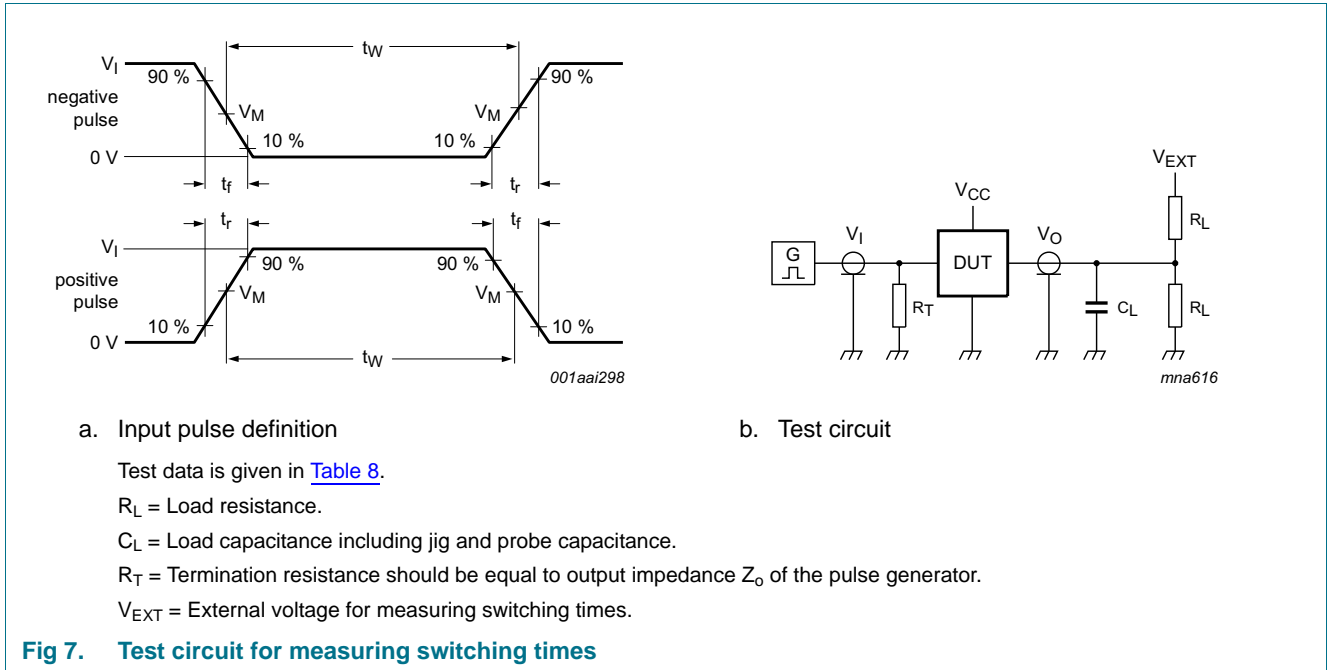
$V_I$
90 %
negative pulse
$V_M$
10 %
0 V
$t_W$
$V_M$
10 %
90 %
$t_f$
$t_r$
$t_r$
$t_f$
$V_I$
90 %
positive pulse
$V_M$
10 %
0 V
90 %
$V_M$
10 %
$t_W$
001aai298

$V_{EXT}$
$V_{CC}$
$R_L$
$V_I$
$V_O$
G
DUT
$R_T$
$C_L$
$R_L$
mna616

a. Input pulse definition

b. Test circuit

Test data is given in Table 8.

$R_L$ = Load resistance.

$C_L$ = Load capacitance including jig and probe capacitance.

$R_T$ = Termination resistance should be equal to output impedance $Z_o$ of the pulse generator.

$V_{EXT}$ = External voltage for measuring switching times.

Fig 7. Test circuit for measuring switching times